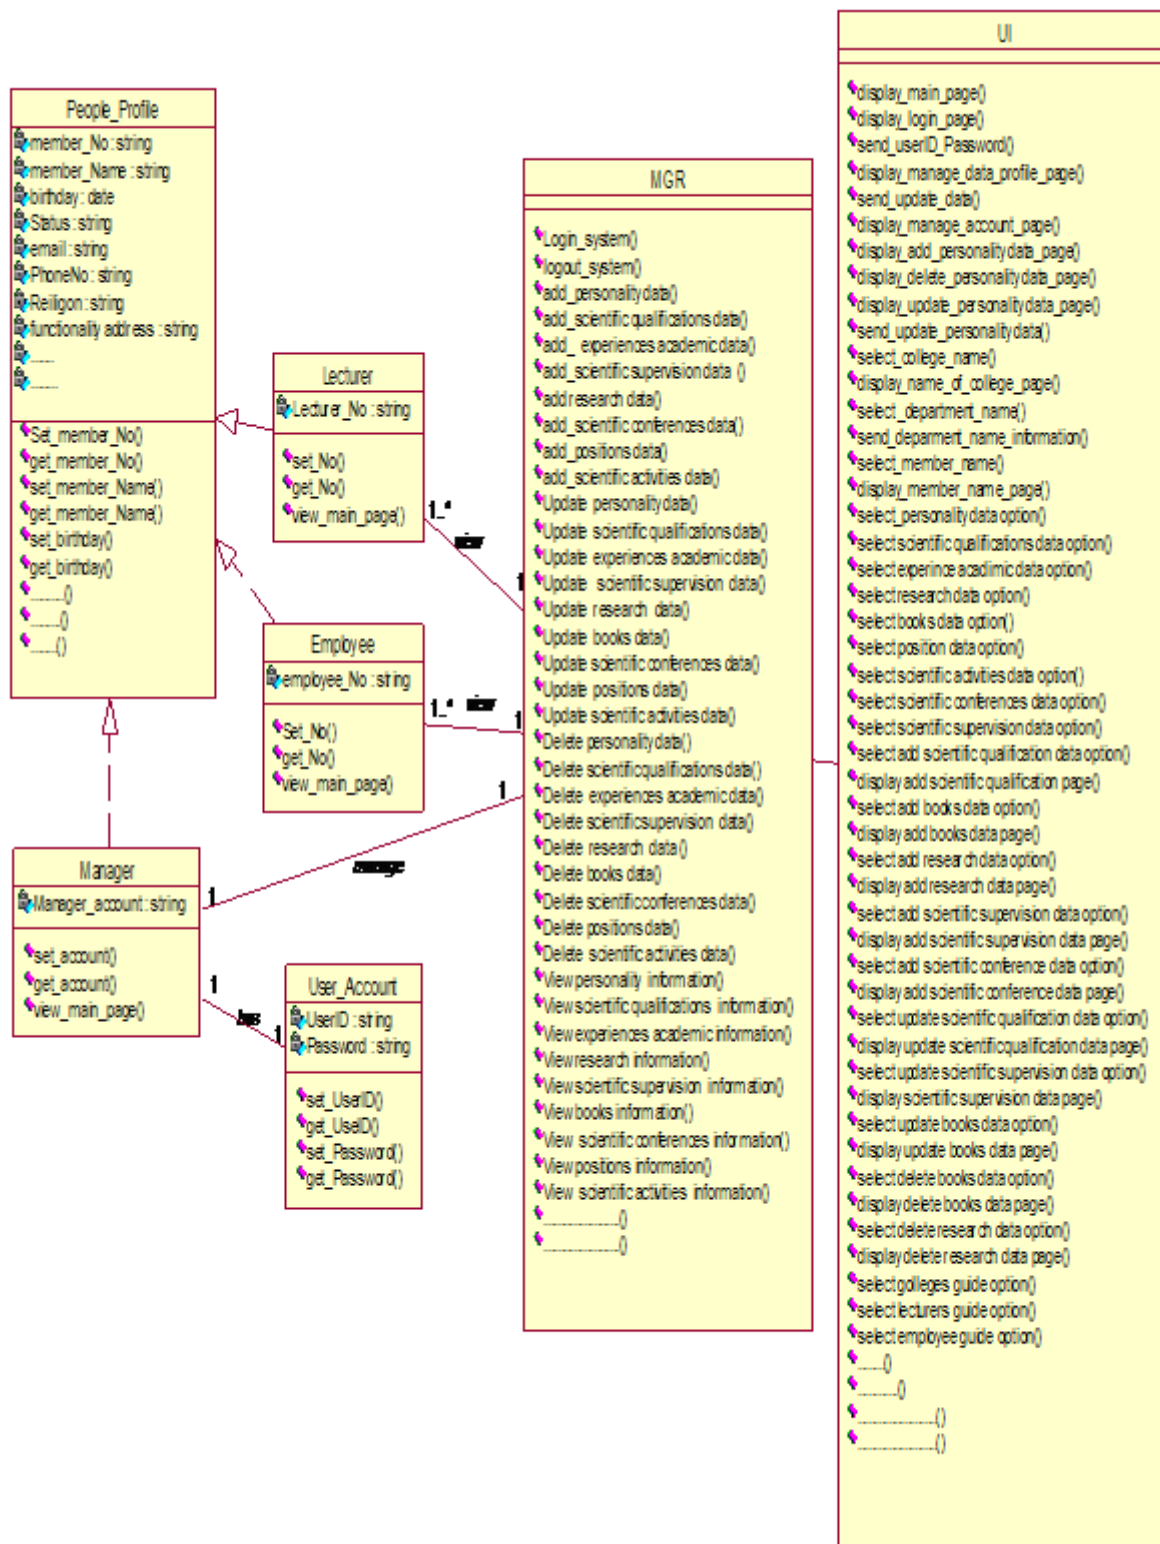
People_Profile
member_No : string
member_Name : string
birthday : date
Status : string
email : string
PhoneNo : string
Reiligon : string
functionally address : string
.......
.......
Set_member_No()
get_member_No()
set_member_Name()
get_member_Name()
set_birthday()
get_birthday()
.........()
.........()
.......()

Lecturer
Lecturer_No : string
set_No()
get_No()
view_main_page()

Employee
employee_No : string
Set_No()
get_No()
view_main_page()

Manager
Manager_account : string
set_account()
get_account()
view_main_page()

User_Account
UserID : string
Password : string
set_UserID()
get_UserID()
set_Password()
get_Password()

1..* view 1
1..* view 1
1 manage 1
1 has 1

MGR
Login_system()
logout_system()
add_personality data()
add_scientific qualifications data()
add_ experiences academic data()
add_scientific supervision data ()
add research data()
add_scientific conferences data()
add_positions data()
add_scientific activities data()
Update personality data()
Update scientific qualifications data()
Update experiences academic data()
Update scientific supervision data()
Update research data()
Update books data()
Update scientific conferences data()
Update positions data()
Update scientific activities data()
Delete personality data()
Delete scientific qualifications data()
Delete experiences academic data()
Delete scientific supervision data()
Delete research data()
Delete books data()
Delete scientific conferences data()
Delete positions data()
Delete scientific activities data()
View personality information()
View scientific qualifications information()
View experiences academic information()
View research information()
View scientific supervision information()
View books information()
View scientific conferences information()
View positions information()
View scientific activities information()
.....................()
.....................()

UI
display_main_page()
display_login_page()
send_userID_Password()
display_manage_data_profile_page()
send_update_data()
display_manage_account_page()
display_add_personality data_page()
display_delete_personality data_page()
display_update_personality data_page()
send_update_personality data()
select_college_name()
display_name_of_college_page()
select_department_name()
send_deparment_name_information()
select_member_name()
display_member_name_page()
select_personality data option()
select scientific qualifications data option()
select experince acadimic data option()
select research data option()
select books data option()
select position data option()
select scientific activities data option()
select scientific conferences data option()
select scientific supervision data option()
select add scientific qualification data option()
display add scientific qualification page()
select add books data option()
display add books data page()
select add research data option()
display add research data page()
select add scientific supervision data option()
display add scientific supervision data page()
select add scientific conference data option()
display add scientific conference data page()
select update scientific qualification data option()
display update scientific qualification data page()
select update scientific supervision data option()
display scientific supervision data page()
select update books data option()
display update books data page()
select delete books data option()
display delete books data page()
select delete research data option()
display deleter research data page()
select colleges guide option()
select lecturers guide option()
select employee guide option()
.......()
.........()
.....................()
.....................()